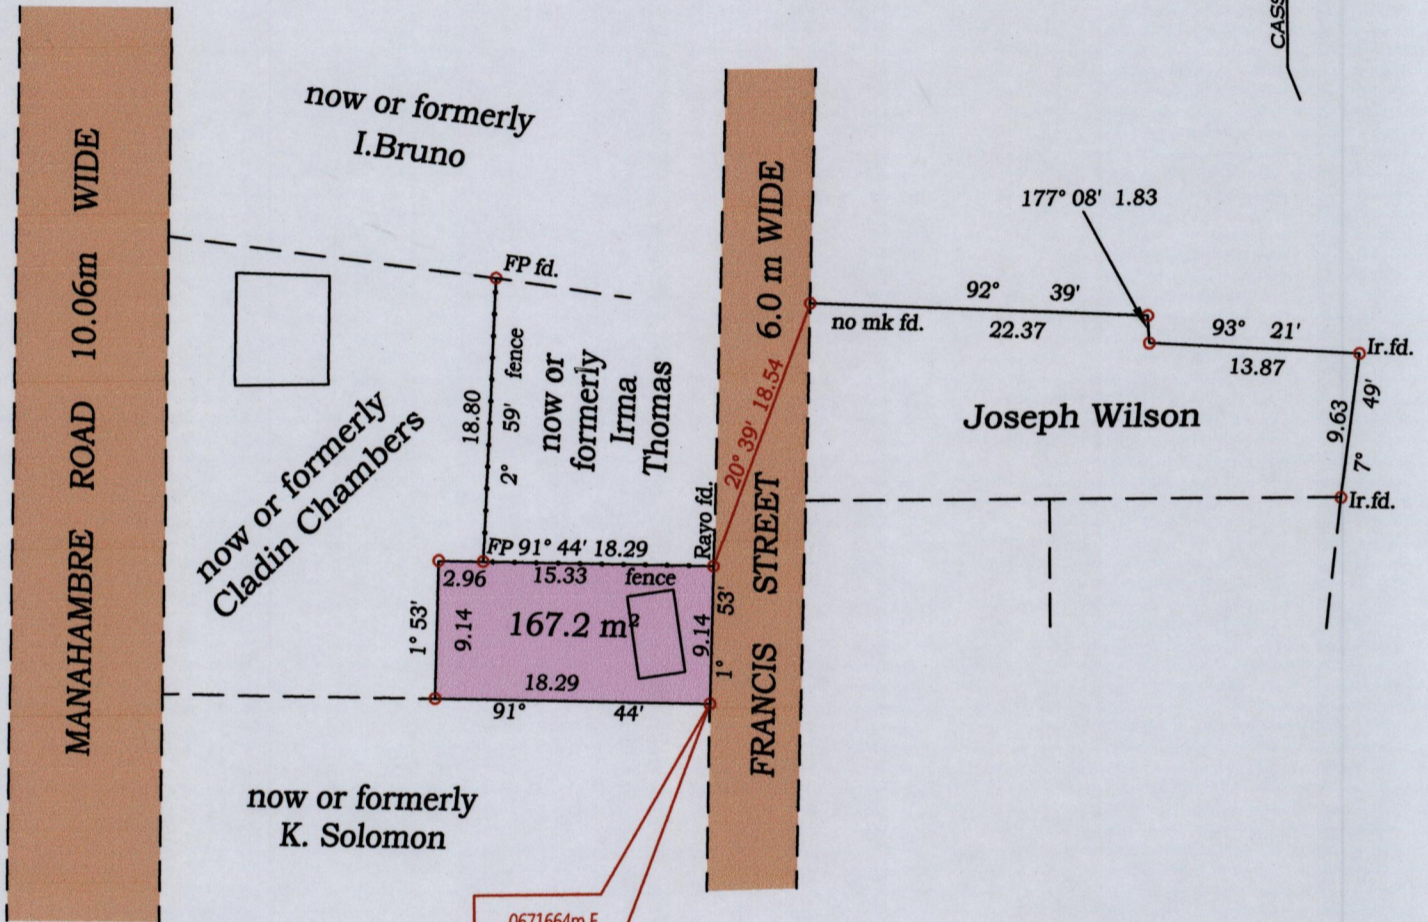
CASS

now or formerly
I.Bruno

MANAHAMBRE ROAD 10.06m WIDE

FP fd.

18.80
2° 59' fence

now or formerly
Irma Thomas

now or formerly
Cladin Chambers

FRANCIS STREET 6.0 m WIDE

177° 08' 1.83

92° 39'
no mk fd. 22.37

93° 21'
13.87
Ir.fd.

20° 39' 18.54

Joseph Wilson

9.63 7° 49'

Ir.fd.

Rayo fd.

FP 91° 44' 18.29

2.96 15.33 fence

1° 53'
9.14
167.2 m$^2$
9.14
1° 53'

18.29
91° 44'

now or formerly
K. Solomon

0671664m E